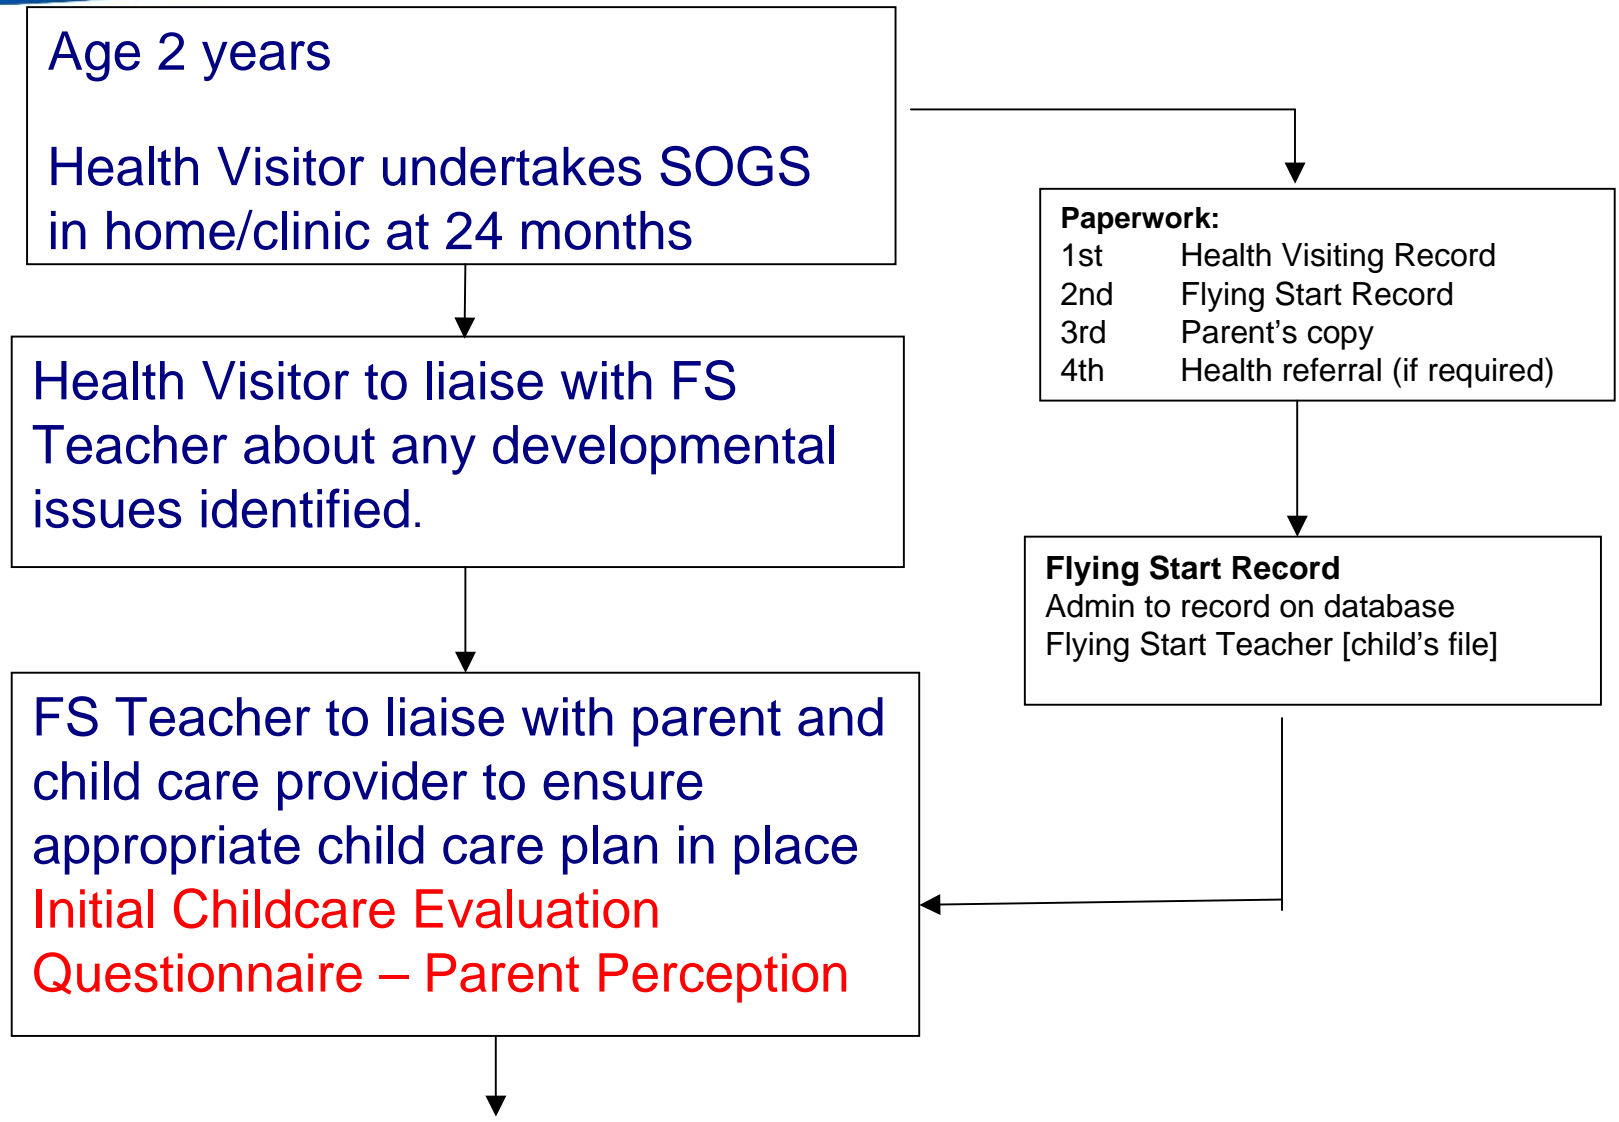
Age 2 years

Health Visitor undertakes SOGS in home/clinic at 24 months

Health Visitor to liaise with FS Teacher about any developmental issues identified.

FS Teacher to liaise with parent and child care provider to ensure appropriate child care plan in place
Initial Childcare Evaluation Questionnaire – Parent Perception

**Paperwork:**

| | |
|---|---|
| 1st | Health Visiting Record |
| 2nd | Flying Start Record |
| 3rd | Parent's copy |
| 4th | Health referral (if required) |

**Flying Start Record**
Admin to record on database
Flying Start Teacher [child's file]